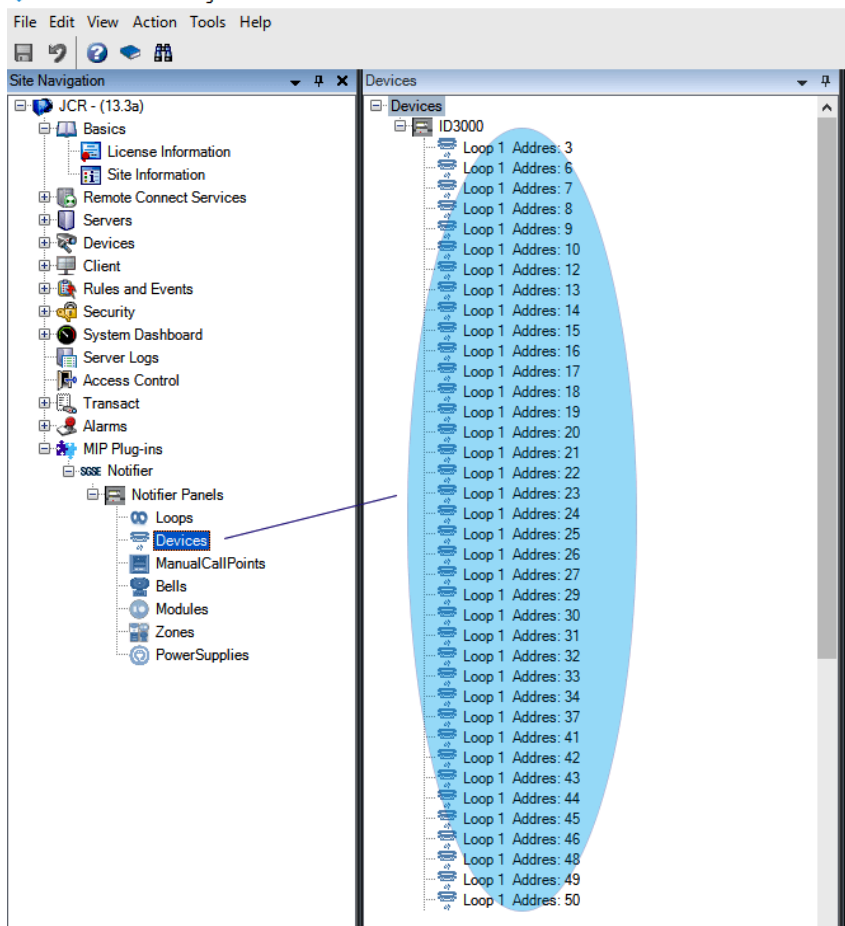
File Edit View Action Tools Help

Site Navigation

JCR - (13.3a)
Basics
License Information
Site Information
Remote Connect Services
Servers
Devices
Client
Rules and Events
Security
System Dashboard
Server Logs
Access Control
Transact
Alarms
MIP Plug-ins
SGSE Notifier
Notifier Panels
Loops
Devices
ManualCallPoints
Bells
Modules
Zones
PowerSupplies

Devices

Devices
ID3000
Loop 1 Addres: 3
Loop 1 Addres: 6
Loop 1 Addres: 7
Loop 1 Addres: 8
Loop 1 Addres: 9
Loop 1 Addres: 10
Loop 1 Addres: 12
Loop 1 Addres: 13
Loop 1 Addres: 14
Loop 1 Addres: 15
Loop 1 Addres: 16
Loop 1 Addres: 17
Loop 1 Addres: 18
Loop 1 Addres: 19
Loop 1 Addres: 20
Loop 1 Addres: 21
Loop 1 Addres: 22
Loop 1 Addres: 23
Loop 1 Addres: 24
Loop 1 Addres: 25
Loop 1 Addres: 26
Loop 1 Addres: 27
Loop 1 Addres: 29
Loop 1 Addres: 30
Loop 1 Addres: 31
Loop 1 Addres: 32
Loop 1 Addres: 33
Loop 1 Addres: 34
Loop 1 Addres: 37
Loop 1 Addres: 41
Loop 1 Addres: 42
Loop 1 Addres: 43
Loop 1 Addres: 44
Loop 1 Addres: 45
Loop 1 Addres: 46
Loop 1 Addres: 48
Loop 1 Addres: 49
Loop 1 Addres: 50